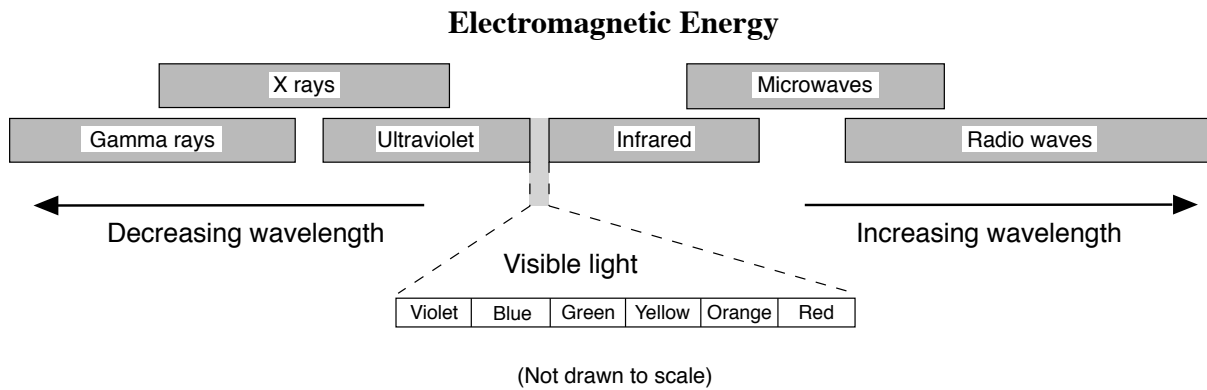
**Electromagnetic Energy**

X rays

Microwaves

Gamma rays

Ultraviolet

Infrared

Radio waves

Decreasing wavelength

Increasing wavelength

Visible light

| Violet | Blue | Green | Yellow | Orange | Red |
|---|---|---|---|---|---|

(Not drawn to scale)